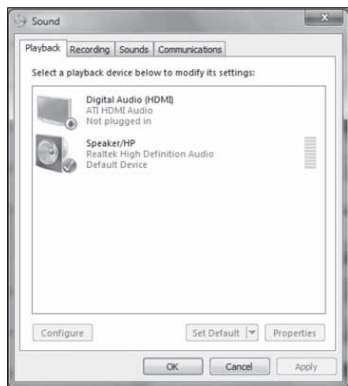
Sound

Playback
Recording
Sounds
Communications

Select a playback device below to modify its settings:

Digital Audio (HDMI)
ATI HDMI Audio
Not plugged in

Speaker/HP
Realtek High Definition Audio
Default Device

Configure
Set Default
Properties

OK
Cancel
Apply